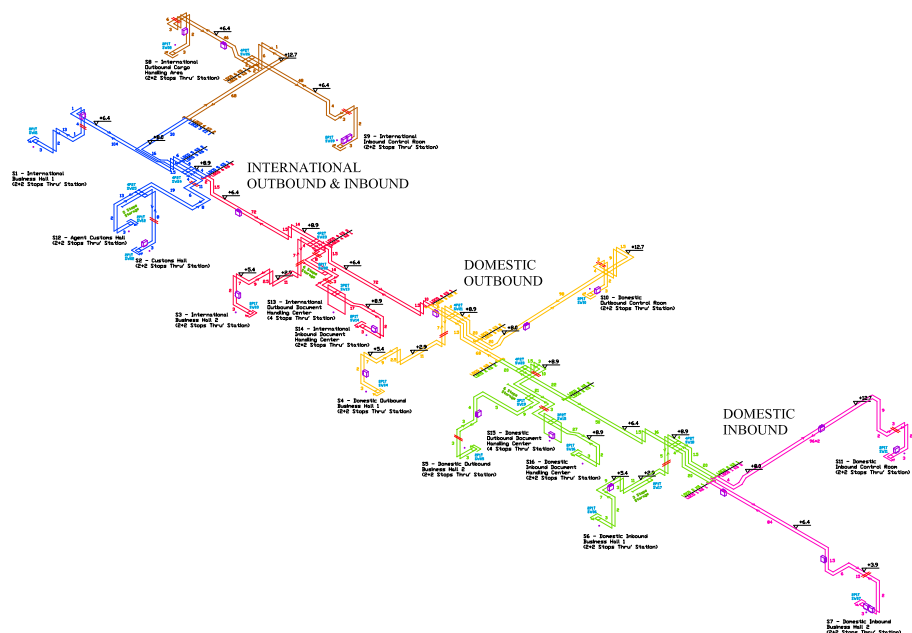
+6.4

+12.7

S8 - International Outbound Cargo Handling Area (2+2 Stops Thru' Station)

+6.4

S9 - International Inbound Control Room (2+2 Stops Thru' Station)

+6.4

+8.6

S1 - International Business Hall 1 (2+2 Stops Thru' Station)

+8.9

INTERNATIONAL OUTBOUND & INBOUND

+6.4

S12 - Agent Customs Hall (2+2 Stops Thru' Station)

S2 - Customs Hall (2+2 Stops Thru' Station)

+8.9

DOMESTIC OUTBOUND

+12.7

+5.4

+6.4

S3 - International Business Hall 2 (2+2 Stops Thru' Station)

S13 - International Outbound Document Handling Center (4 Stops Thru' Station)

S14 - International Inbound Document Handling Center (2+2 Stops Thru' Station)

+8.9

+8.9

S10 - Domestic Outbound Control Room (2+2 Stops Thru' Station)

+8.6

+5.4

+2.9

S4 - Domestic Outbound Business Hall 1 (2+2 Stops Thru' Station)

+8.9

DOMESTIC INBOUND

+12.7

+6.4

+8.9

+8.9

S15 - Domestic Outbound Document Handling Center (4 Stops Thru' Station)

S5 - Domestic Outbound Business Hall 2 (2+2 Stops Thru' Station)

S16 - Domestic Inbound Document Handling Center (2+2 Stops Thru' Station)

+5.4

+2.9

+8.6

S11 - Domestic Inbound Control Room (2+2 Stops Thru' Station)

S6 - Domestic Inbound Business Hall 1 (2+2 Stops Thru' Station)

+6.4

+3.9

S7 - Domestic Inbound Business Hall 2 (2+2 Stops Thru' Station)